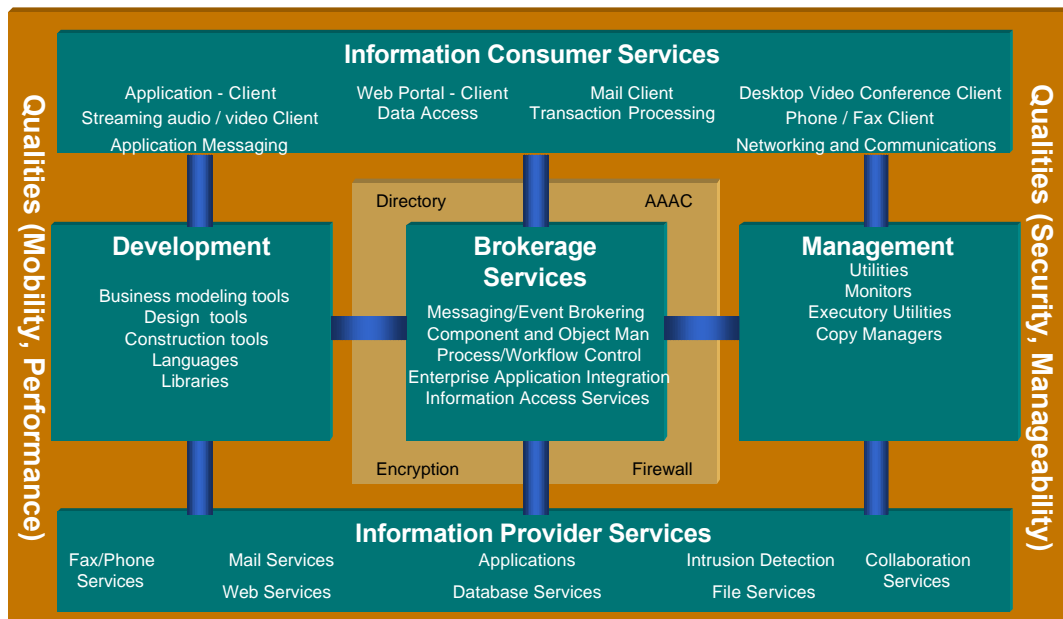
Information Consumer Services

Application - Client
Streaming audio / video Client
Application Messaging

Web Portal - Client
Data Access

Mail Client
Transaction Processing

Desktop Video Conference Client
Phone / Fax Client
Networking and Communications

Qualities (Mobility, Performance)

Qualities (Security, Manageability)

Directory

AAAC

Development

Business modeling tools
Design tools
Construction tools
Languages
Libraries

Brokerage Services

Messaging/Event Brokering
Component and Object Man
Process/Workflow Control
Enterprise Application Integration
Information Access Services

Management
Utilities
Monitors
Executory Utilities
Copy Managers

Encryption

Firewall

Information Provider Services

Fax/Phone Services

Mail Services
Web Services

Applications
Database Services

Intrusion Detection
File Services

Collaboration Services